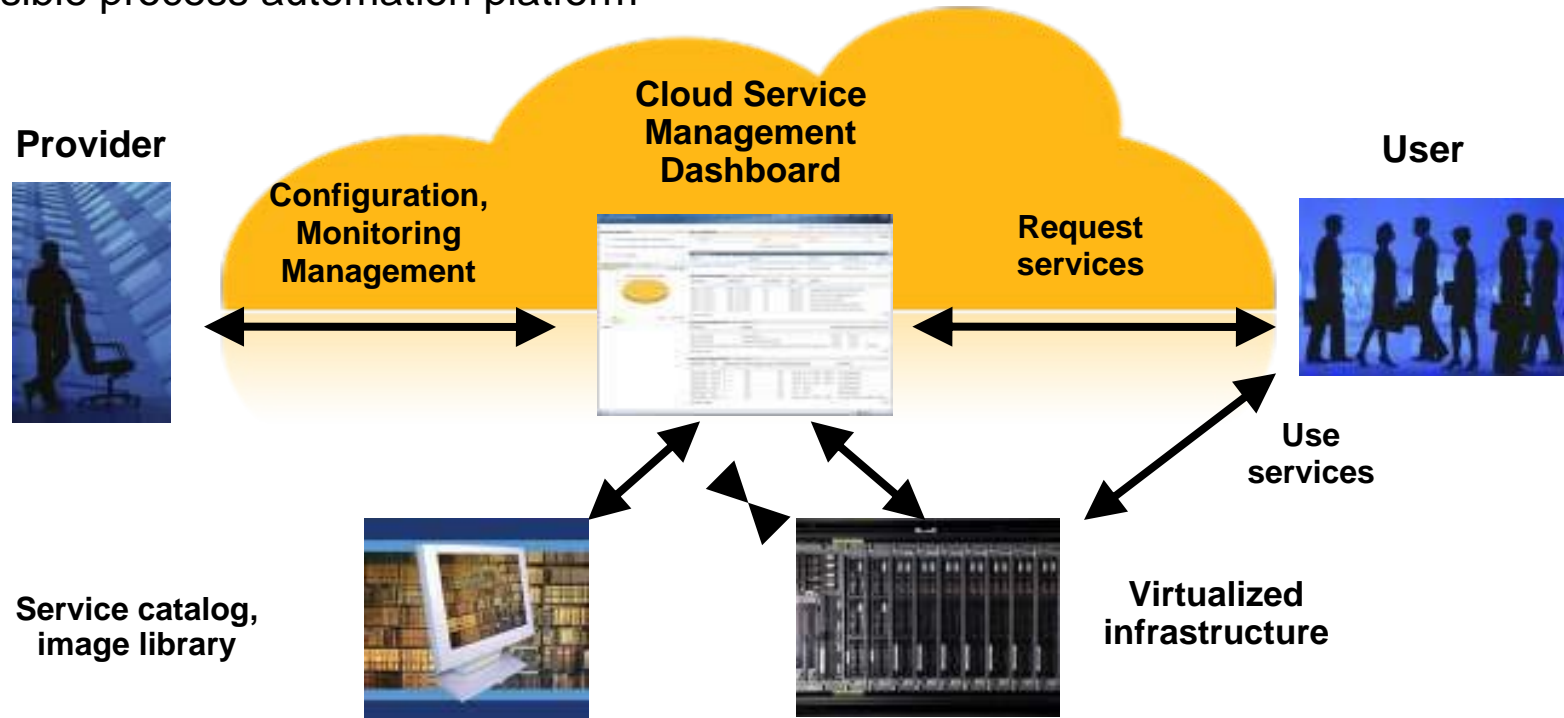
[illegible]sible process automation platform

Provider

Configuration, Monitoring Management

Cloud Service Management Dashboard

Request services

User

Use services

Service catalog, image library

Virtualized infrastructure